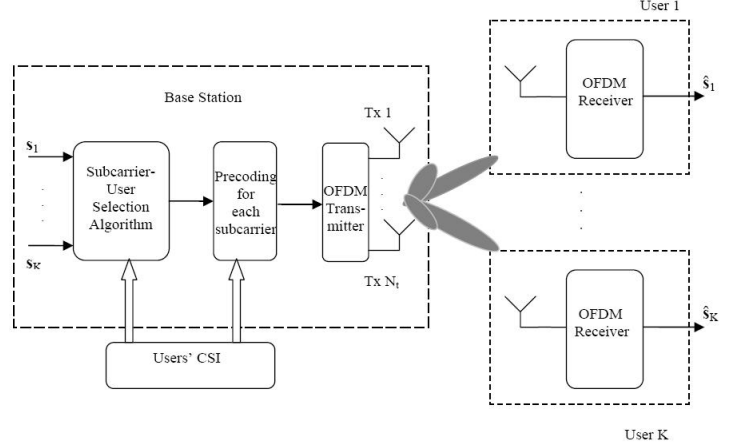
User 1

Base Station

$\mathbf{s}_1$

$\mathbf{s}_K$

Subcarrier-User Selection Algorithm

Precoding for each subcarrier

OFDM Transmitter

Tx 1

Tx $N_t$

OFDM Receiver

$\hat{\mathbf{s}}_1$

OFDM Receiver

$\hat{\mathbf{s}}_K$

Users' CSI

User K